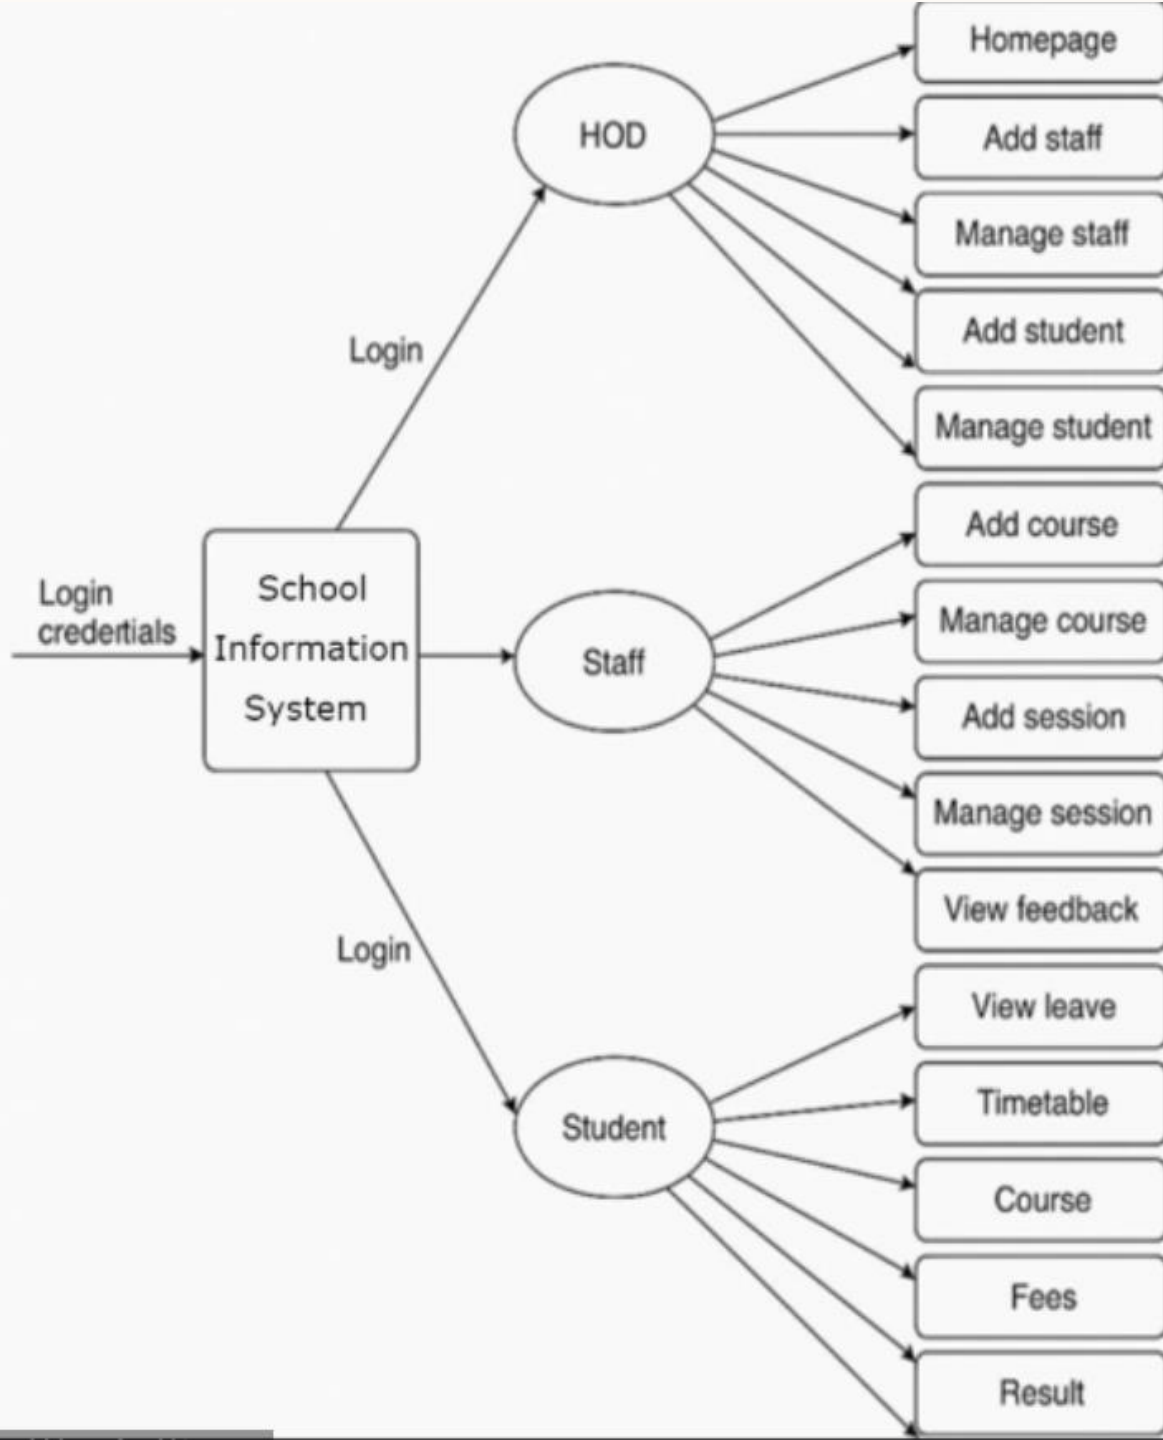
Login credertials

School Information System

Login

HOD

Homepage

Add staff

Manage staff

Add student

Manage student

Staff

Add course

Manage course

Add session

Manage session

View feedback

Login

Student

View leave

Timetable

Course

Fees

Result